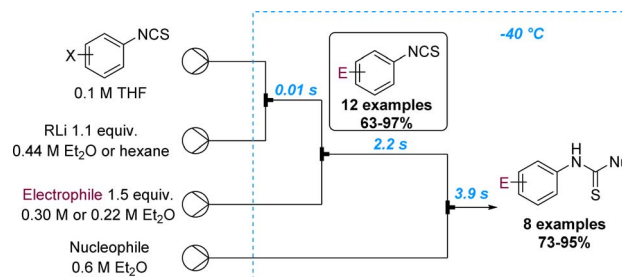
NCS
X
0.1 M THF

RLi 1.1 equiv.
0.44 M $Et_2O$ or hexane

Electrophile 1.5 equiv.
0.30 M or 0.22 M $Et_2O$

Nucleophile
0.6 M $Et_2O$

-40 °C

NCS
E
12 examples
63-97%

0.01 s

2.2 s

3.9 s

E
H
N
S
Nu

8 examples
73-95%